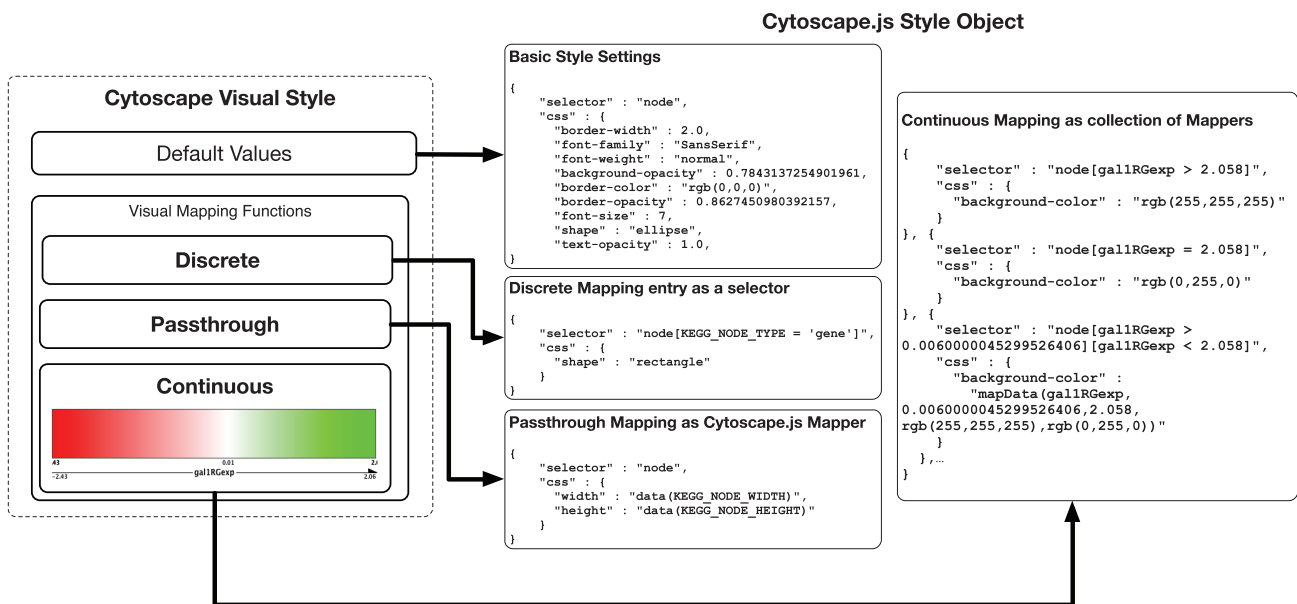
Cytoscape.js Style Object

Cytoscape Visual Style

Default Values

Visual Mapping Functions

Discrete

Passthrough

Continuous

.43 0.01 2.(
-2.43 gal1RGexp 2.06

Basic Style Settings

{
"selector" : "node",
"css" : {
"border-width" : 2.0,
"font-family" : "SansSerif",
"font-weight" : "normal",
"background-opacity" : 0.7843137254901961,
"border-color" : "rgb(0,0,0)",
"border-opacity" : 0.8627450980392157,
"font-size" : 7,
"shape" : "ellipse",
"text-opacity" : 1.0,
}

Discrete Mapping entry as a selector

{
"selector" : "node[KEGG_NODE_TYPE = 'gene']",
"css" : {
"shape" : "rectangle"
}
}

Passthrough Mapping as Cytoscape.js Mapper

{
"selector" : "node",
"css" : {
"width" : "data(KEGG_NODE_WIDTH)",
"height" : "data(KEGG_NODE_HEIGHT)"
}
}

Continuous Mapping as collection of Mappers

{
"selector" : "node[gal1RGexp > 2.058]",
"css" : {
"background-color" : "rgb(255,255,255)"
}
}, {
"selector" : "node[gal1RGexp = 2.058]",
"css" : {
"background-color" : "rgb(0,255,0)"
}
}, {
"selector" : "node[gal1RGexp > 0.0060000045299526406][gal1RGexp < 2.058]",
"css" : {
"background-color" :
"mapData(gal1RGexp, 0.0060000045299526406,2.058, rgb(255,255,255),rgb(0,255,0))"
}
},…
}